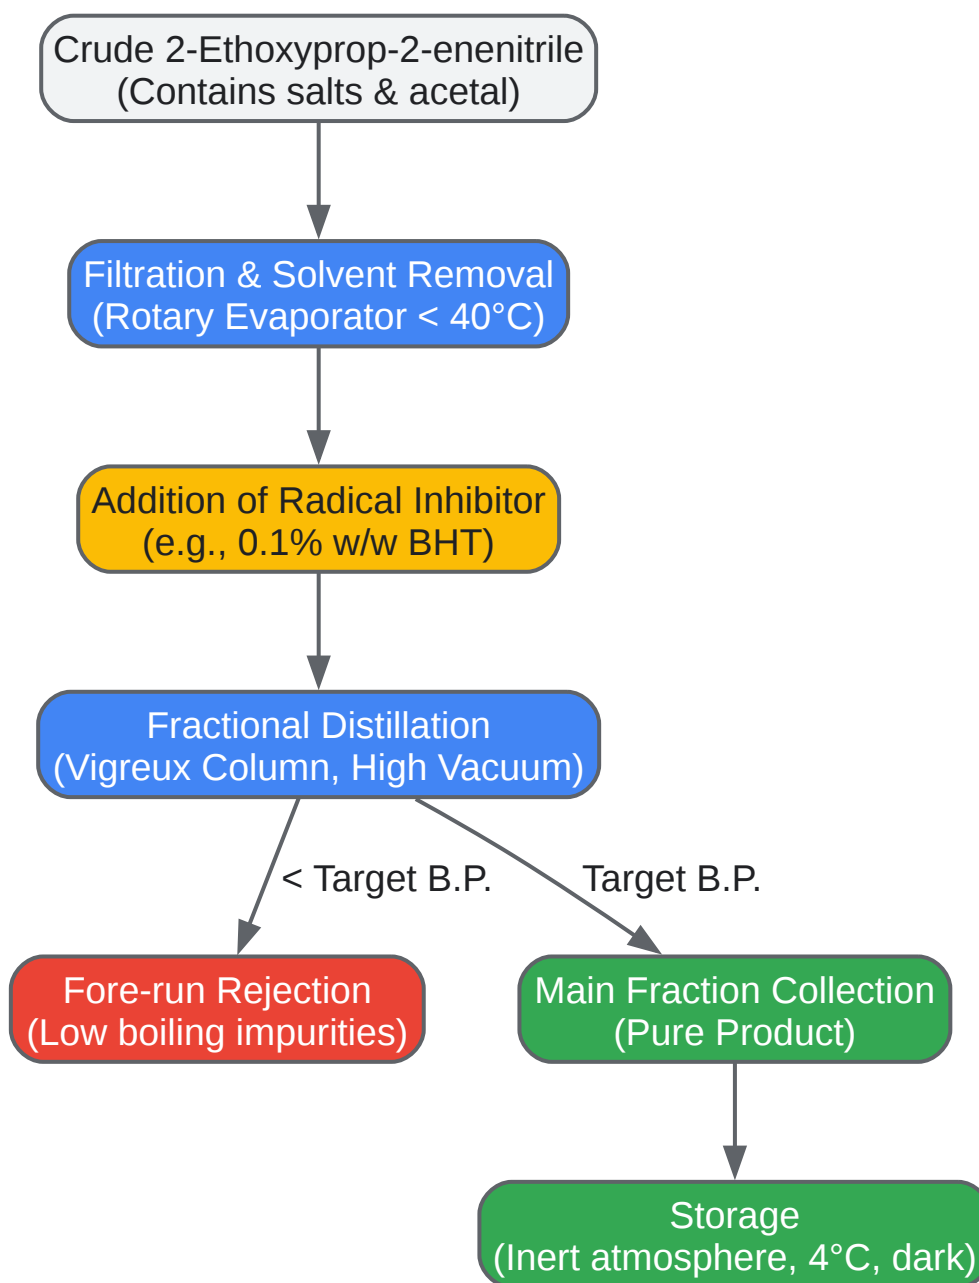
Crude 2-Ethoxyprop-2-enenitrile
(Contains salts & acetal)

Filtration & Solvent Removal
(Rotary Evaporator < 40°C)

Addition of Radical Inhibitor
(e.g., 0.1% w/w BHT)

Fractional Distillation
(Vigreux Column, High Vacuum)

< Target B.P.

Target B.P.

Fore-run Rejection
(Low boiling impurities)

Main Fraction Collection
(Pure Product)

Storage
(Inert atmosphere, 4°C, dark)